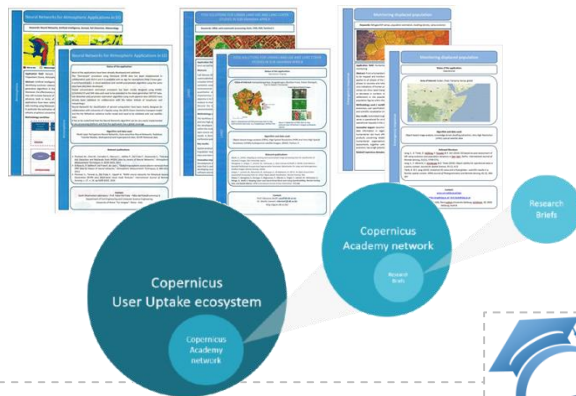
Neural Networks for Atmosphere Applications in EO

Neural Networks for Atmosphere Applications in EO

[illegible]

Monitoring displaced population

Monitoring displaced population

Copernicus User Uptake ecosystem

Copernicus Academy network

Copernicus Academy network

Research Briefs

Research Briefs